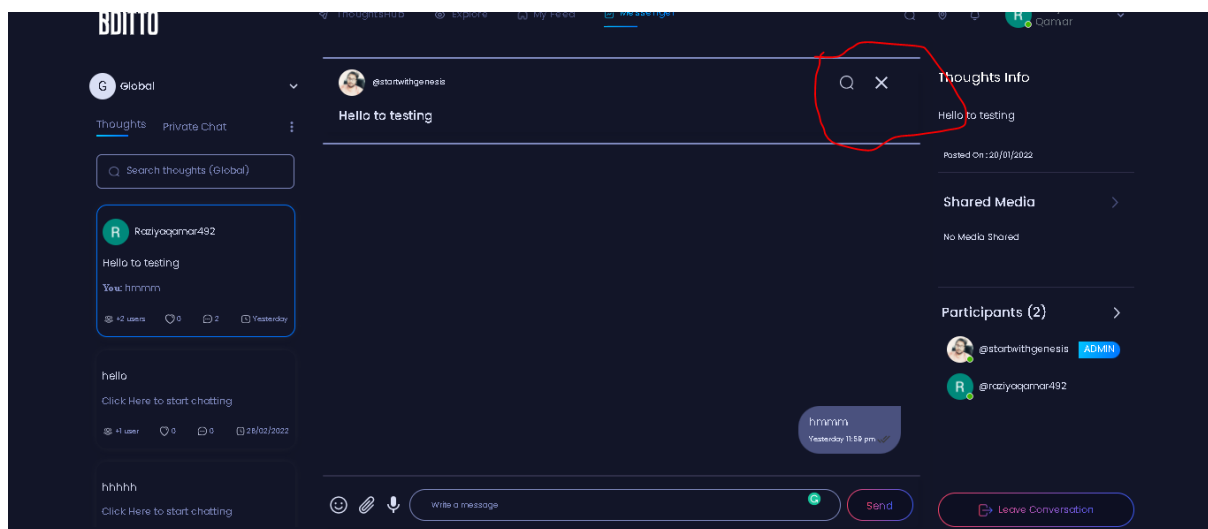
BDITTO

ThoughtsHub Explore My Feed Messenger

R Qamar

G Global

Thoughts Private Chat

Search thoughts (Global)

R Raziyaqamar492

Hello to testing

You: hmmm

+2 users 0 2 Yesterday

hello

Click Here to start chatting

+1 user 0 0 28/02/2022

hhhhh

Click Here to start chatting

@startwithgenesis

Hello to testing

hmmm

Yesterday 11:59 pm

Write a message

Send

Thoughts Info

Hello to testing

Posted On : 20/01/2022

Shared Media

No Media Shared

Participants (2)

@startwithgenesis ADMIN

R @raziyaqamar492

Leave Conversation